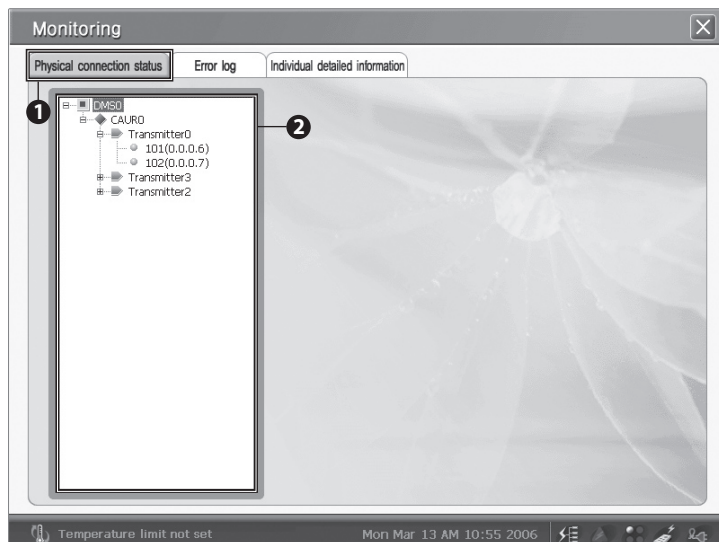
Monitoring

Physical connection status | Error log | Individual detailed information

❶

DMS0
CAUR0
Transmitter0
101(0.0.0.6)
102(0.0.0.7)
Transmitter3
Transmitter2

❷

Temperature limit not set

Mon Mar 13 AM 10:55 2006